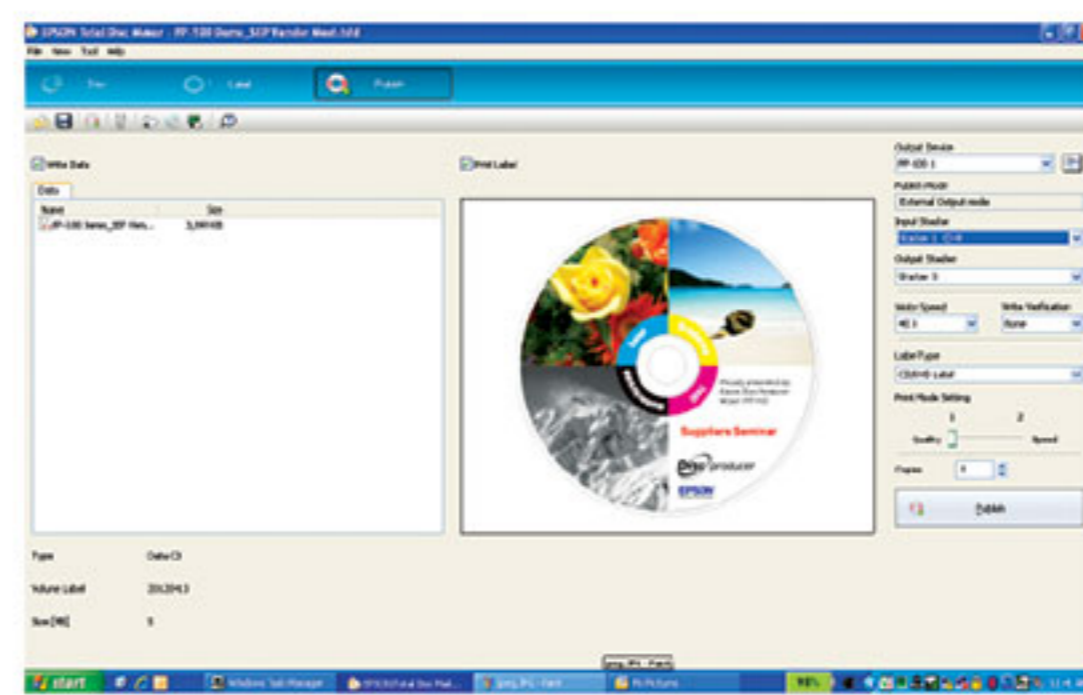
EPSON Total Disc Maker - PP-100 Demo_SCP Vendor Meet.tdd

File View Tool Help

Tray Label Publish

Write Data

Data

Name Size

PP-100 Demo_SCP Ven... 3,944 KB

Print Label

Output Device
PP-100 1

Publish Mode
External Output mode

Input Stacker
Stacker 1 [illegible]

Output Stacker
Stacker 3

Write Speed Write Verification
40 X None

Label Type
CD/DVD Label

Print Mode Setting
1 2
Quality Speed

Copies 1

Publish

Suppliers Seminar

Disc producer

EPSON

Type Data CD

Volume Label 20120413

Size [MB] 5

start

Windows Task Manager

EPSON Total Disc Mak...

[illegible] - Paint

My Pictures